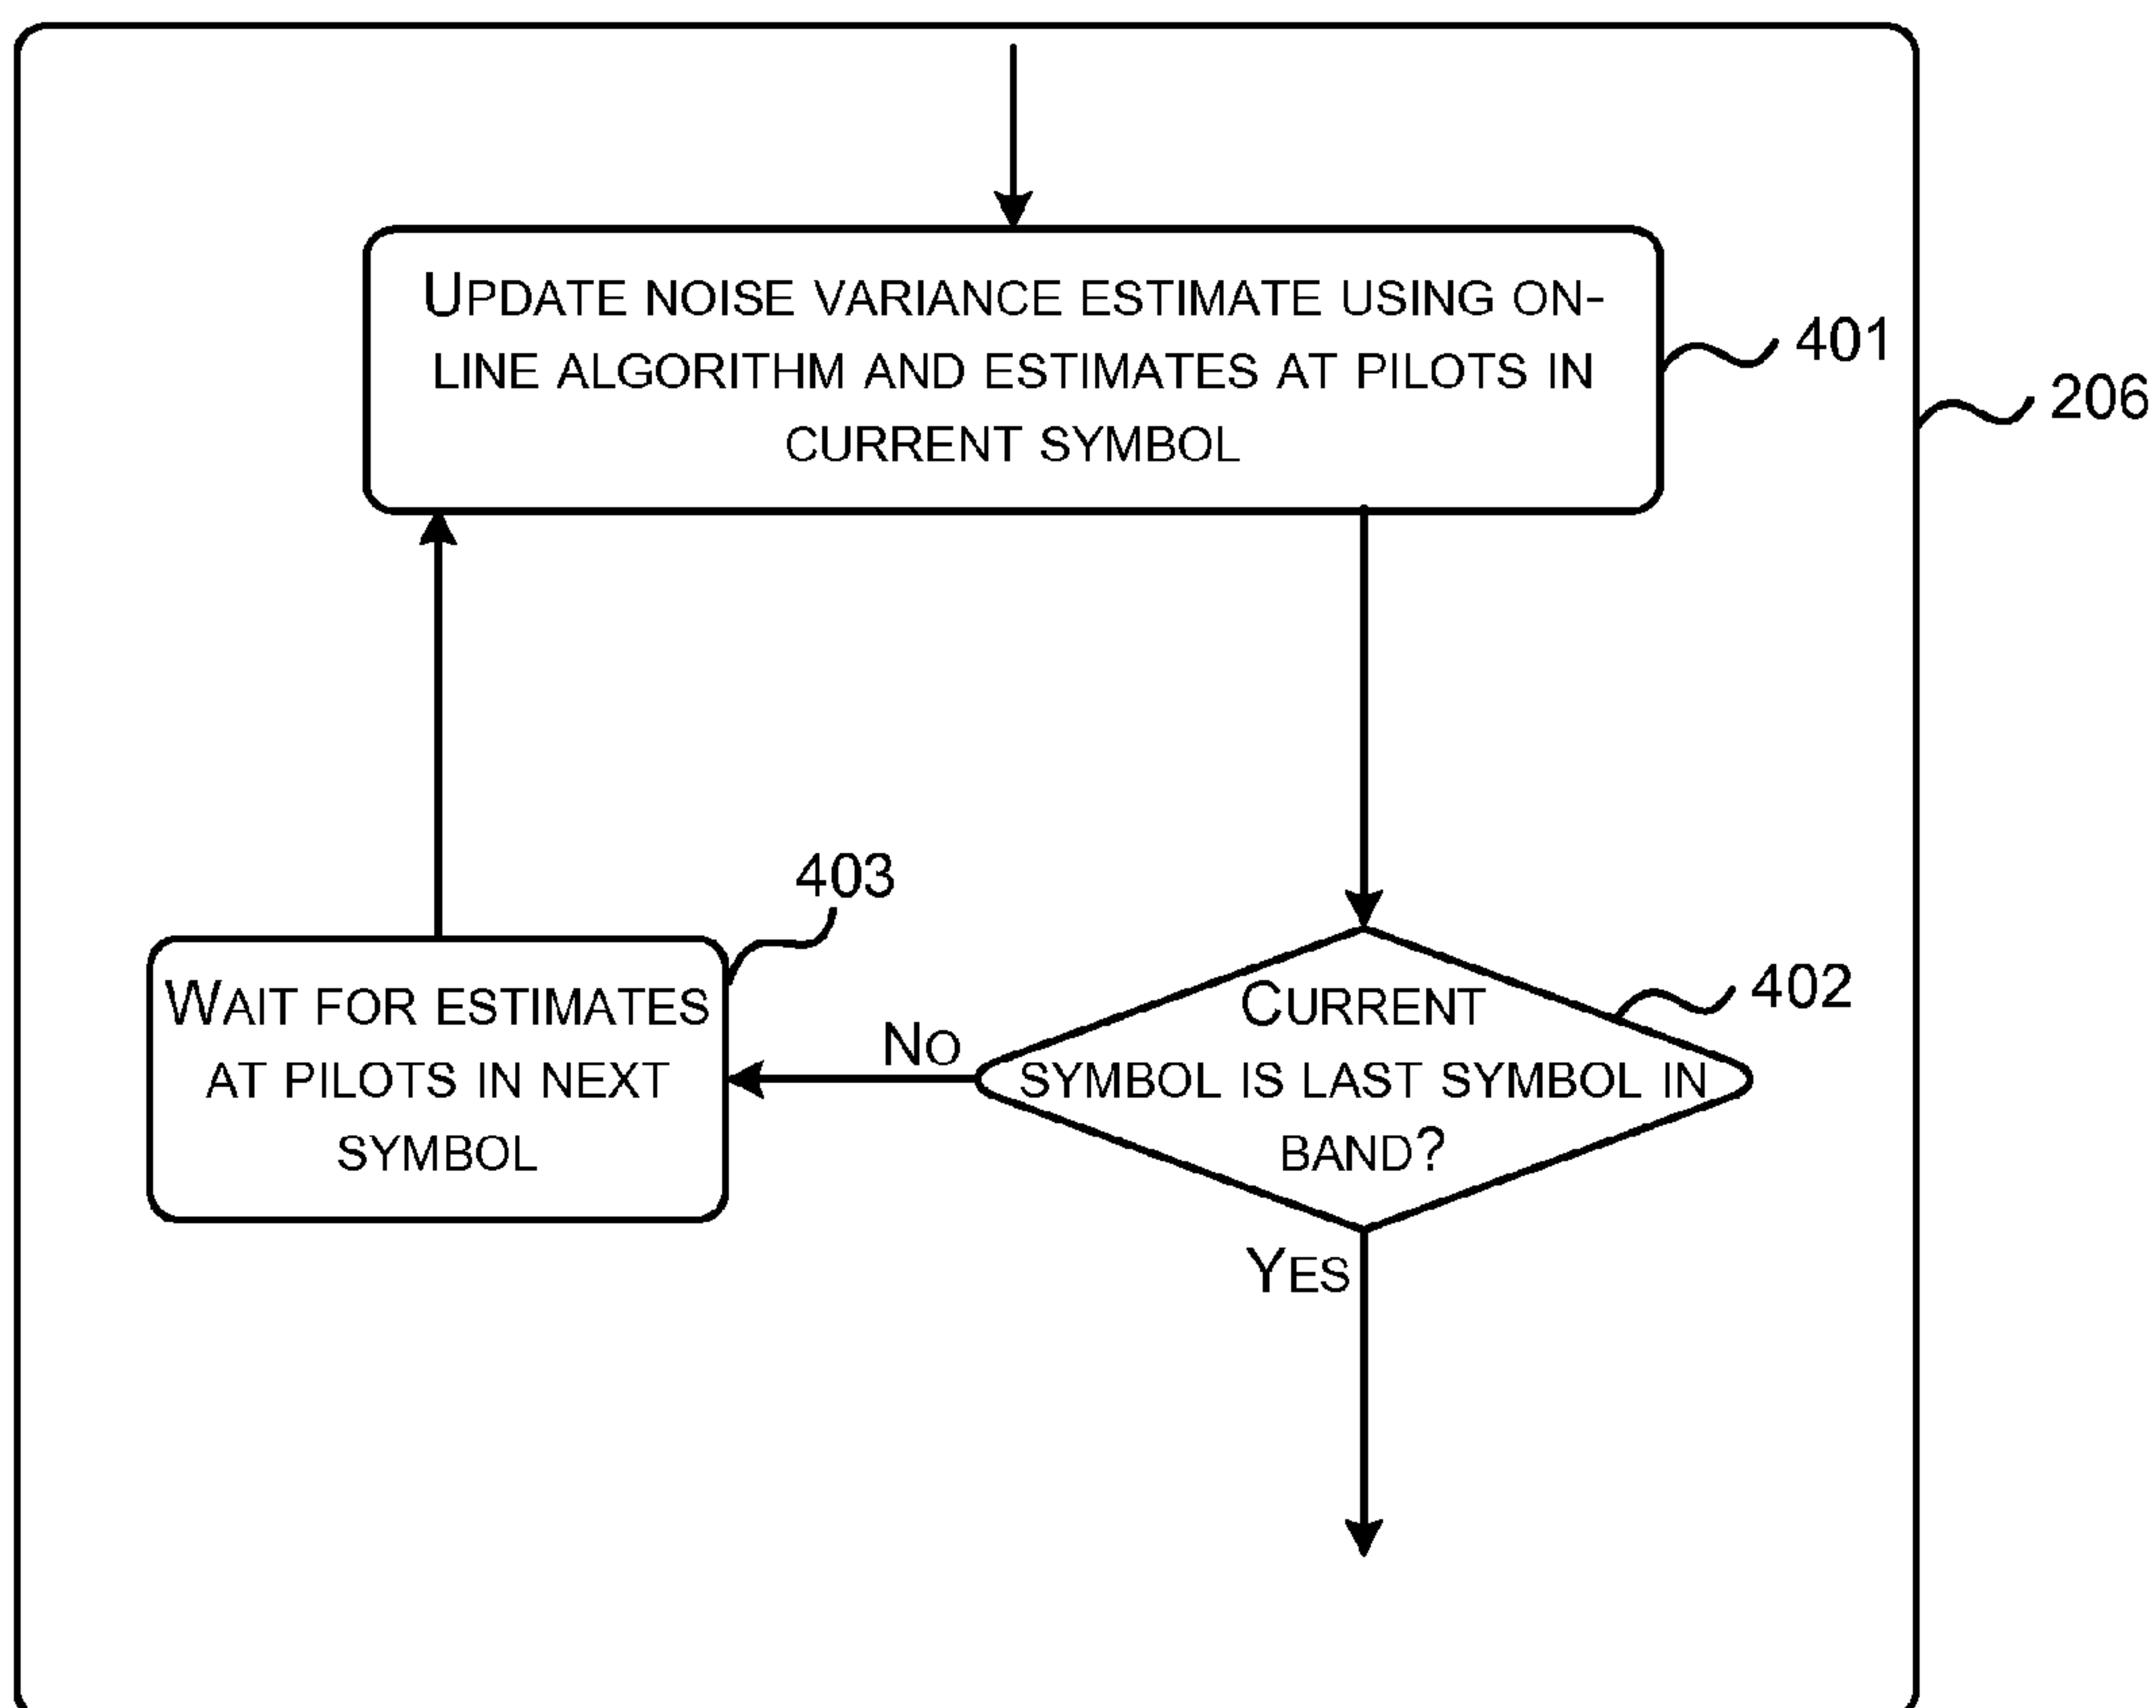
UPDATE NOISE VARIANCE ESTIMATE USING ON-LINE ALGORITHM AND ESTIMATES AT PILOTS IN CURRENT SYMBOL

401

206

403

WAIT FOR ESTIMATES AT PILOTS IN NEXT SYMBOL

NO

CURRENT SYMBOL IS LAST SYMBOL IN BAND?

402

YES